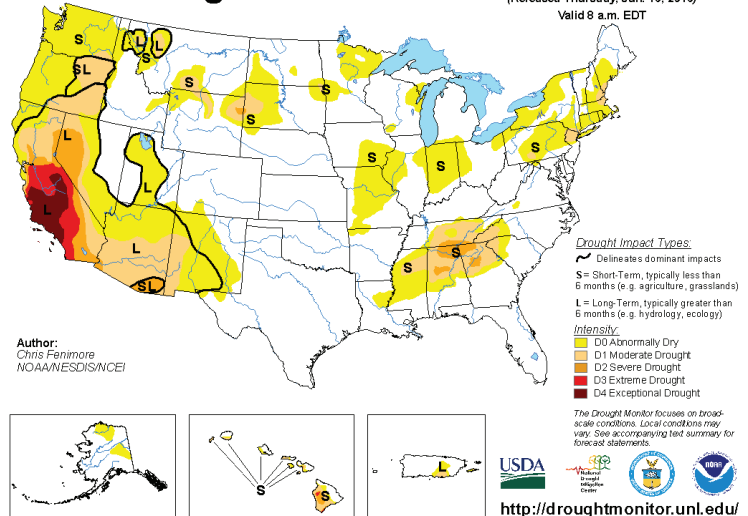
Valid 8 a.m. EDT

S
L
L
S
SL
S
S
S
L
L
L
S
S
S
S
S
S
S
L
SL
L

Drought Impact Types:
Delineates dominant impacts
S = Short-Term, typically less than 6 months (e.g. agriculture, grasslands)
L = Long-Term, typically greater than 6 months (e.g. hydrology, ecology)

Intensity:
D0 Abnormally Dry
D1 Moderate Drought
D2 Severe Drought
D3 Extreme Drought
D4 Exceptional Drought

Author:
Chris Fenimore
NOAA/NESDIS/NCEI

The Drought Monitor focuses on broad-scale conditions. Local conditions may vary. See accompanying text summary for forecast statements.

S
S
L

USDA
National Drought Mitigation Center
NOAA

http://droughtmonitor.unl.edu/